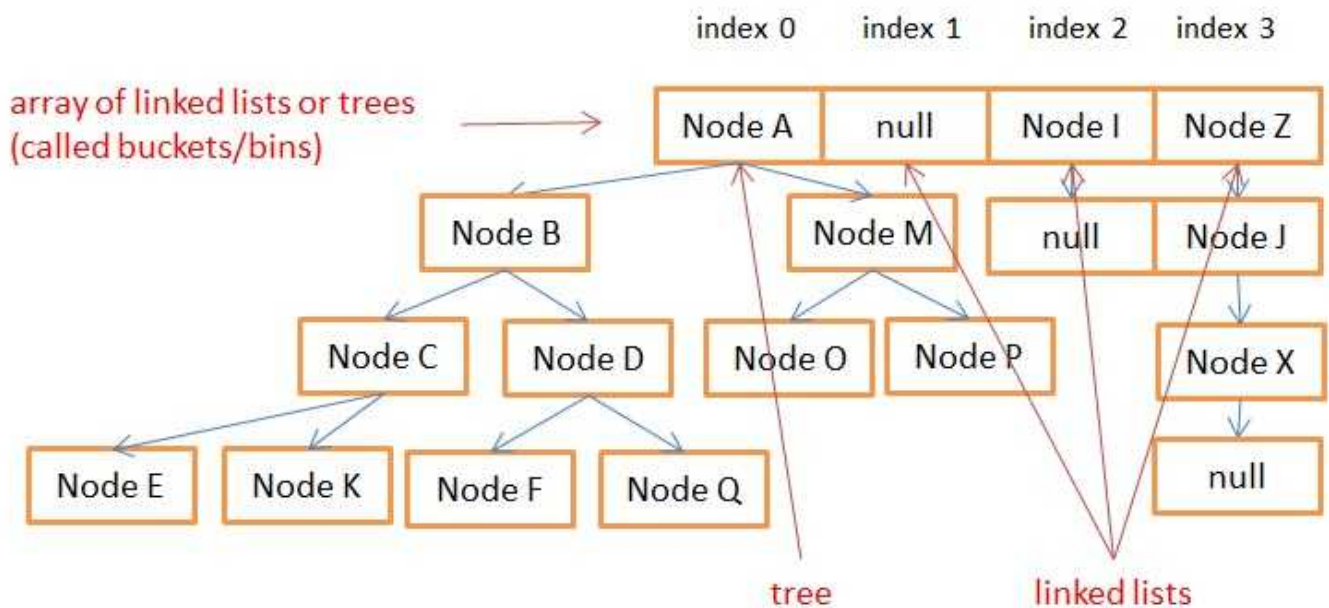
index 0 index 1 index 2 index 3

array of linked lists or trees (called buckets/bins)

| Node A | null | Node I | Node Z |
|---|---|---|---|

Node B

Node M

null

Node J

Node C

Node D

Node O

Node P

Node X

Node E

Node K

Node F

Node Q

null

tree

linked lists